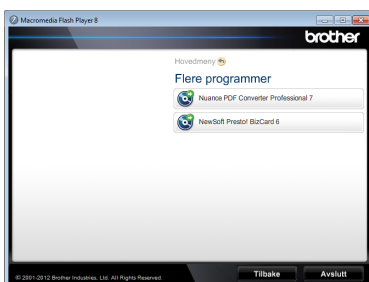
Macromedia Flash Player 8

brother

Hovedmeny

Flere programmer

Nuance PDF Converter Professional 7

NewSoft Presto! BizCard 6

© 2001-2012 Brother Industries, Ltd. All Rights Reserved.

Tilbake

Avslutt